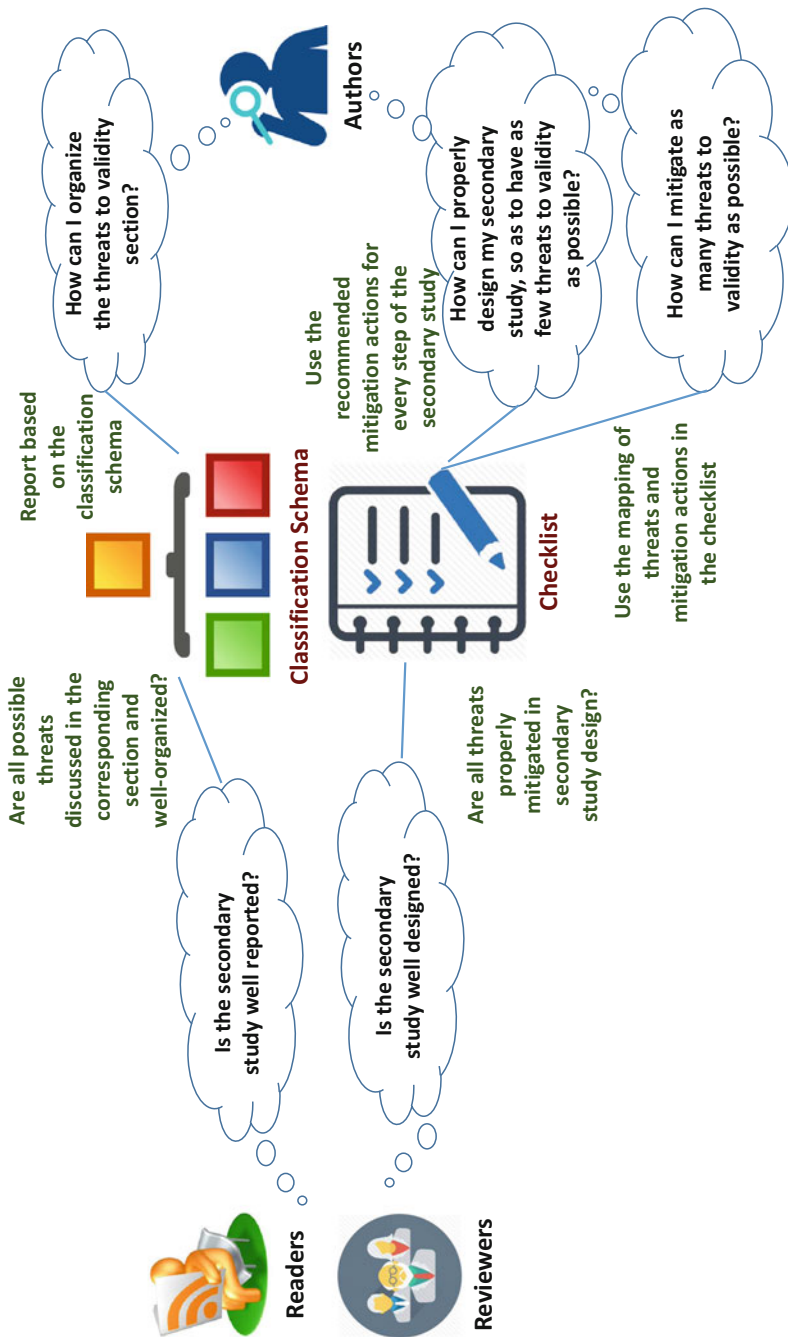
Authors

How can I organize the threats to validity section?

How can I properly design my secondary study, so as to have as few threats to validity as possible?

How can I mitigate as many threats to validity as possible?

Report based on the classification schema

Use the recommended mitigation actions for every step of the secondary study

Classification Schema

Checklist

Use the mapping of threats and mitigation actions in the checklist

Are all possible threats discussed in the corresponding section and well-organized?

Are all threats properly mitigated in secondary study design?

Is the secondary study well reported?

Is the secondary study well designed?

Readers

Reviewers